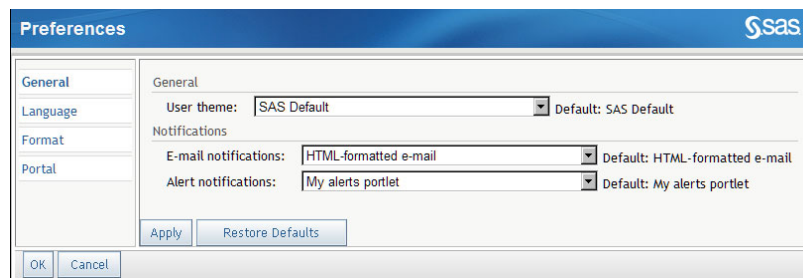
Preferences

sas

General
Language
Format
Portal

General
User theme: SAS Default Default: SAS Default
Notifications
E-mail notifications: HTML-formatted e-mail Default: HTML-formatted e-mail
Alert notifications: My alerts portlet Default: My alerts portlet

Apply Restore Defaults

OK Cancel